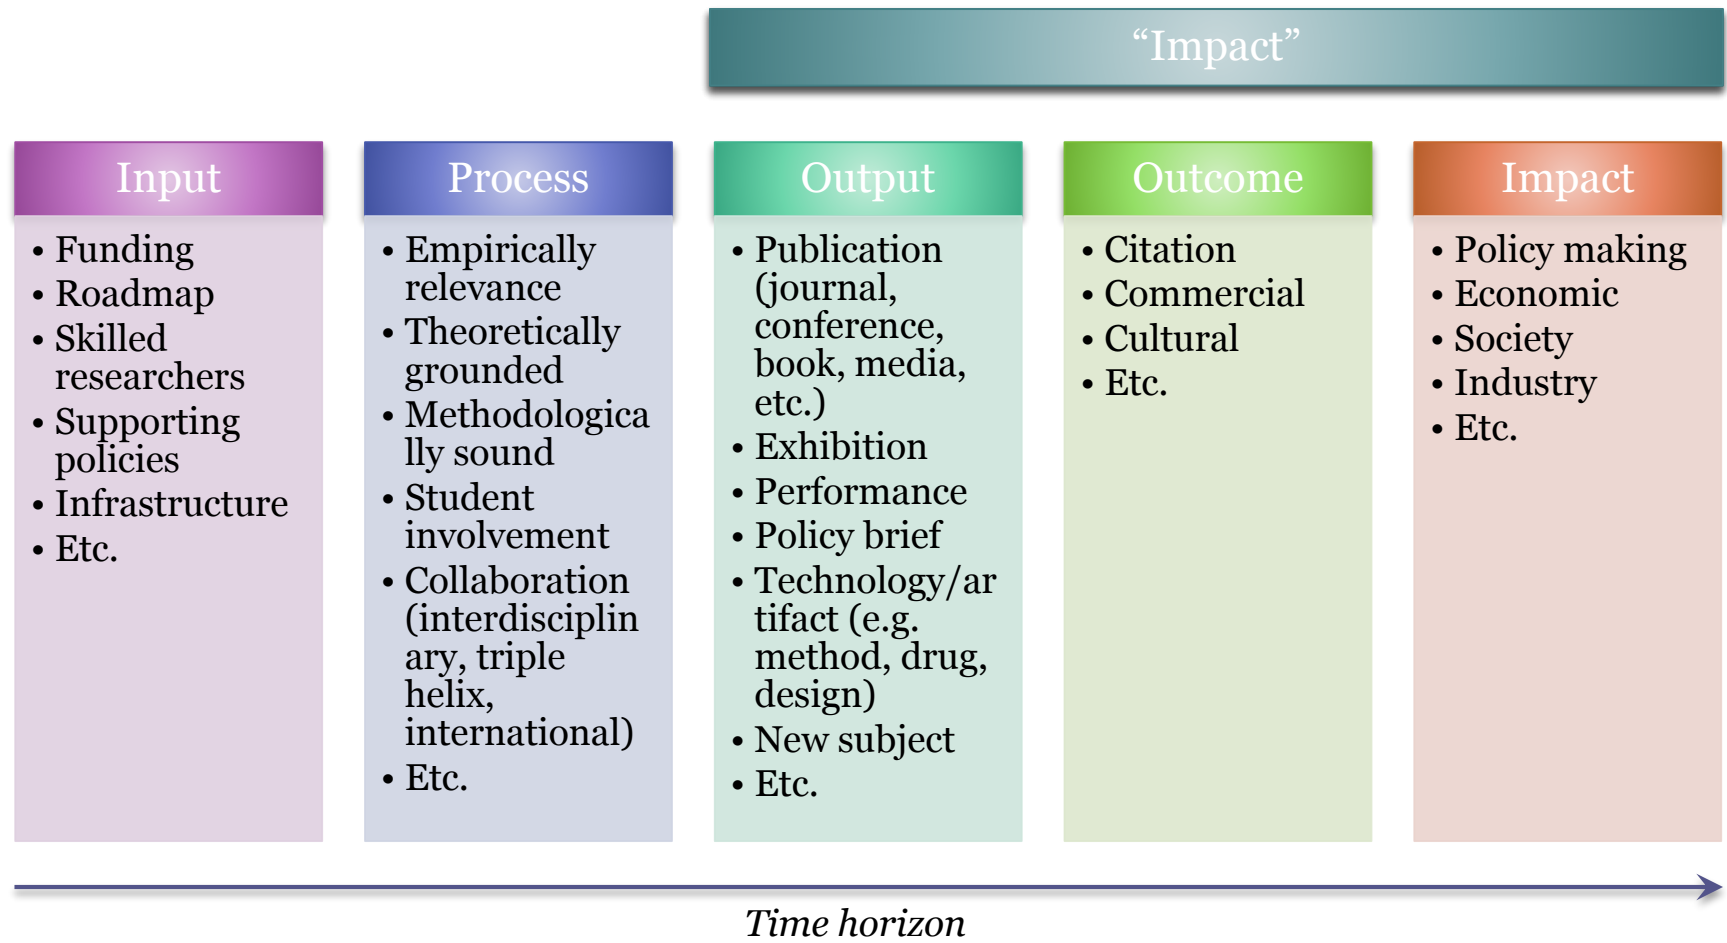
“Impact”

Input
- Funding
- Roadmap
- Skilled researchers
- Supporting policies
- Infrastructure
- Etc.

Process
- Empirically relevance
- Theoretically grounded
- Methodologically sound
- Student involvement
- Collaboration (interdisciplinary, triple helix, international)
- Etc.

Output
- Publication (journal, conference, book, media, etc.)
- Exhibition
- Performance
- Policy brief
- Technology/artifact (e.g. method, drug, design)
- New subject
- Etc.

Outcome
- Citation
- Commercial
- Cultural
- Etc.

Impact
- Policy making
- Economic
- Society
- Industry
- Etc.

Time horizon